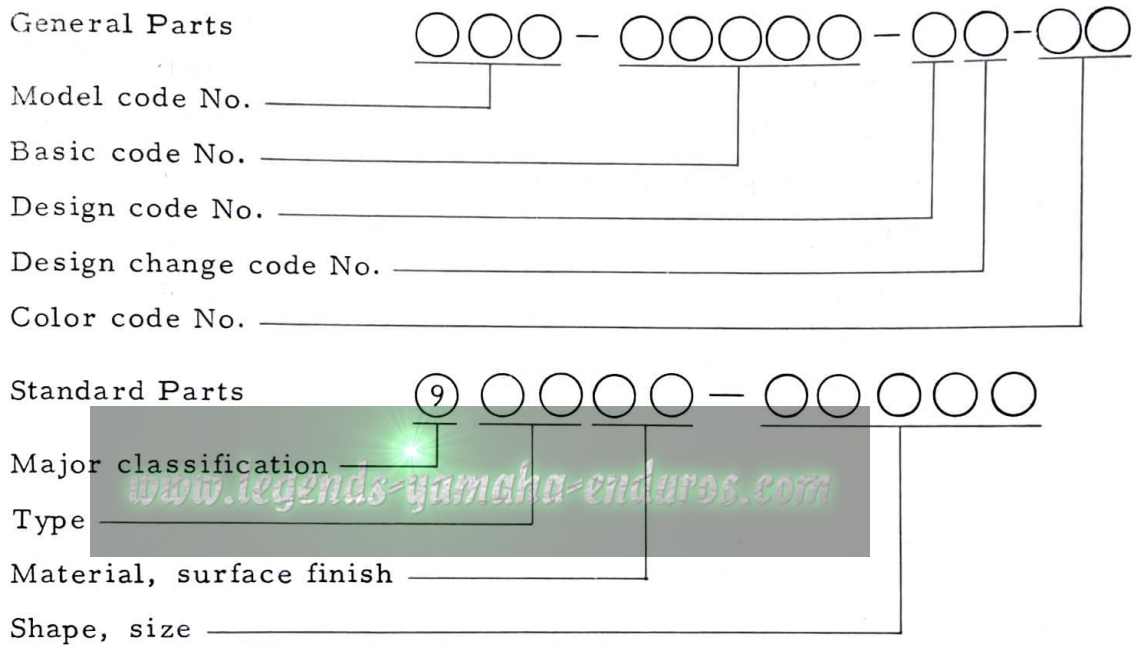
General Parts ○○○ - ○○○○○ - ○○-○○

Model code No.

Basic code No.

Design code No.

Design change code No.

Color code No.

Standard Parts ⑨ ○○○○ — ○○○○○

Major classification

www.legends-yamaha-enduros.com

Type

Material, surface finish

Shape, size